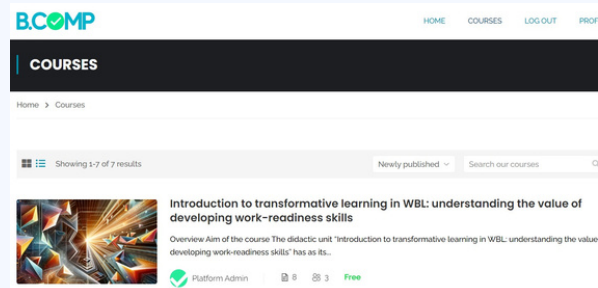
B.COMP

HOME COURSES LOG OUT PROF

COURSES

Home > Courses

Showing 1-7 of 7 results

Newly published

Search our courses

Introduction to transformative learning in WBL: understanding the value of developing work-readiness skills

Overview Aim of the course The didactic unit "Introduction to transformative learning in WBL: understanding the value developing work-readiness skills" has as its...

Platform Admin 8 3 Free